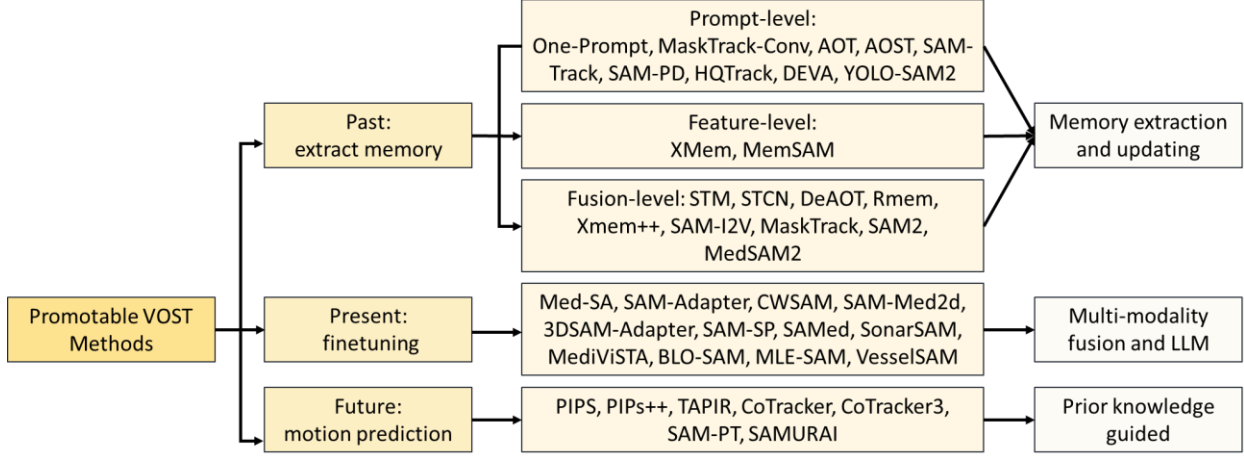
Promotable VOST Methods

Past: extract memory

Prompt-level: One-Prompt, MaskTrack-Conv, AOT, AOST, SAM-Track, SAM-PD, HQTrack, DEVA, YOLO-SAM2

Feature-level: XMem, MemSAM

Fusion-level: STM, STCN, DeAOT, Rmem, Xmem++, SAM-I2V, MaskTrack, SAM2, MedSAM2

Memory extraction and updating

Present: finetuning

Med-SA, SAM-Adapter, CWSAM, SAM-Med2d, 3DSAM-Adapter, SAM-SP, SAMed, SonarSAM, MediViSTA, BLO-SAM, MLE-SAM, VesselSAM

Multi-modality fusion and LLM

Future: motion prediction

PIPS, PIPs++, TAPIR, CoTracker, CoTracker3, SAM-PT, SAMURAI

Prior knowledge guided